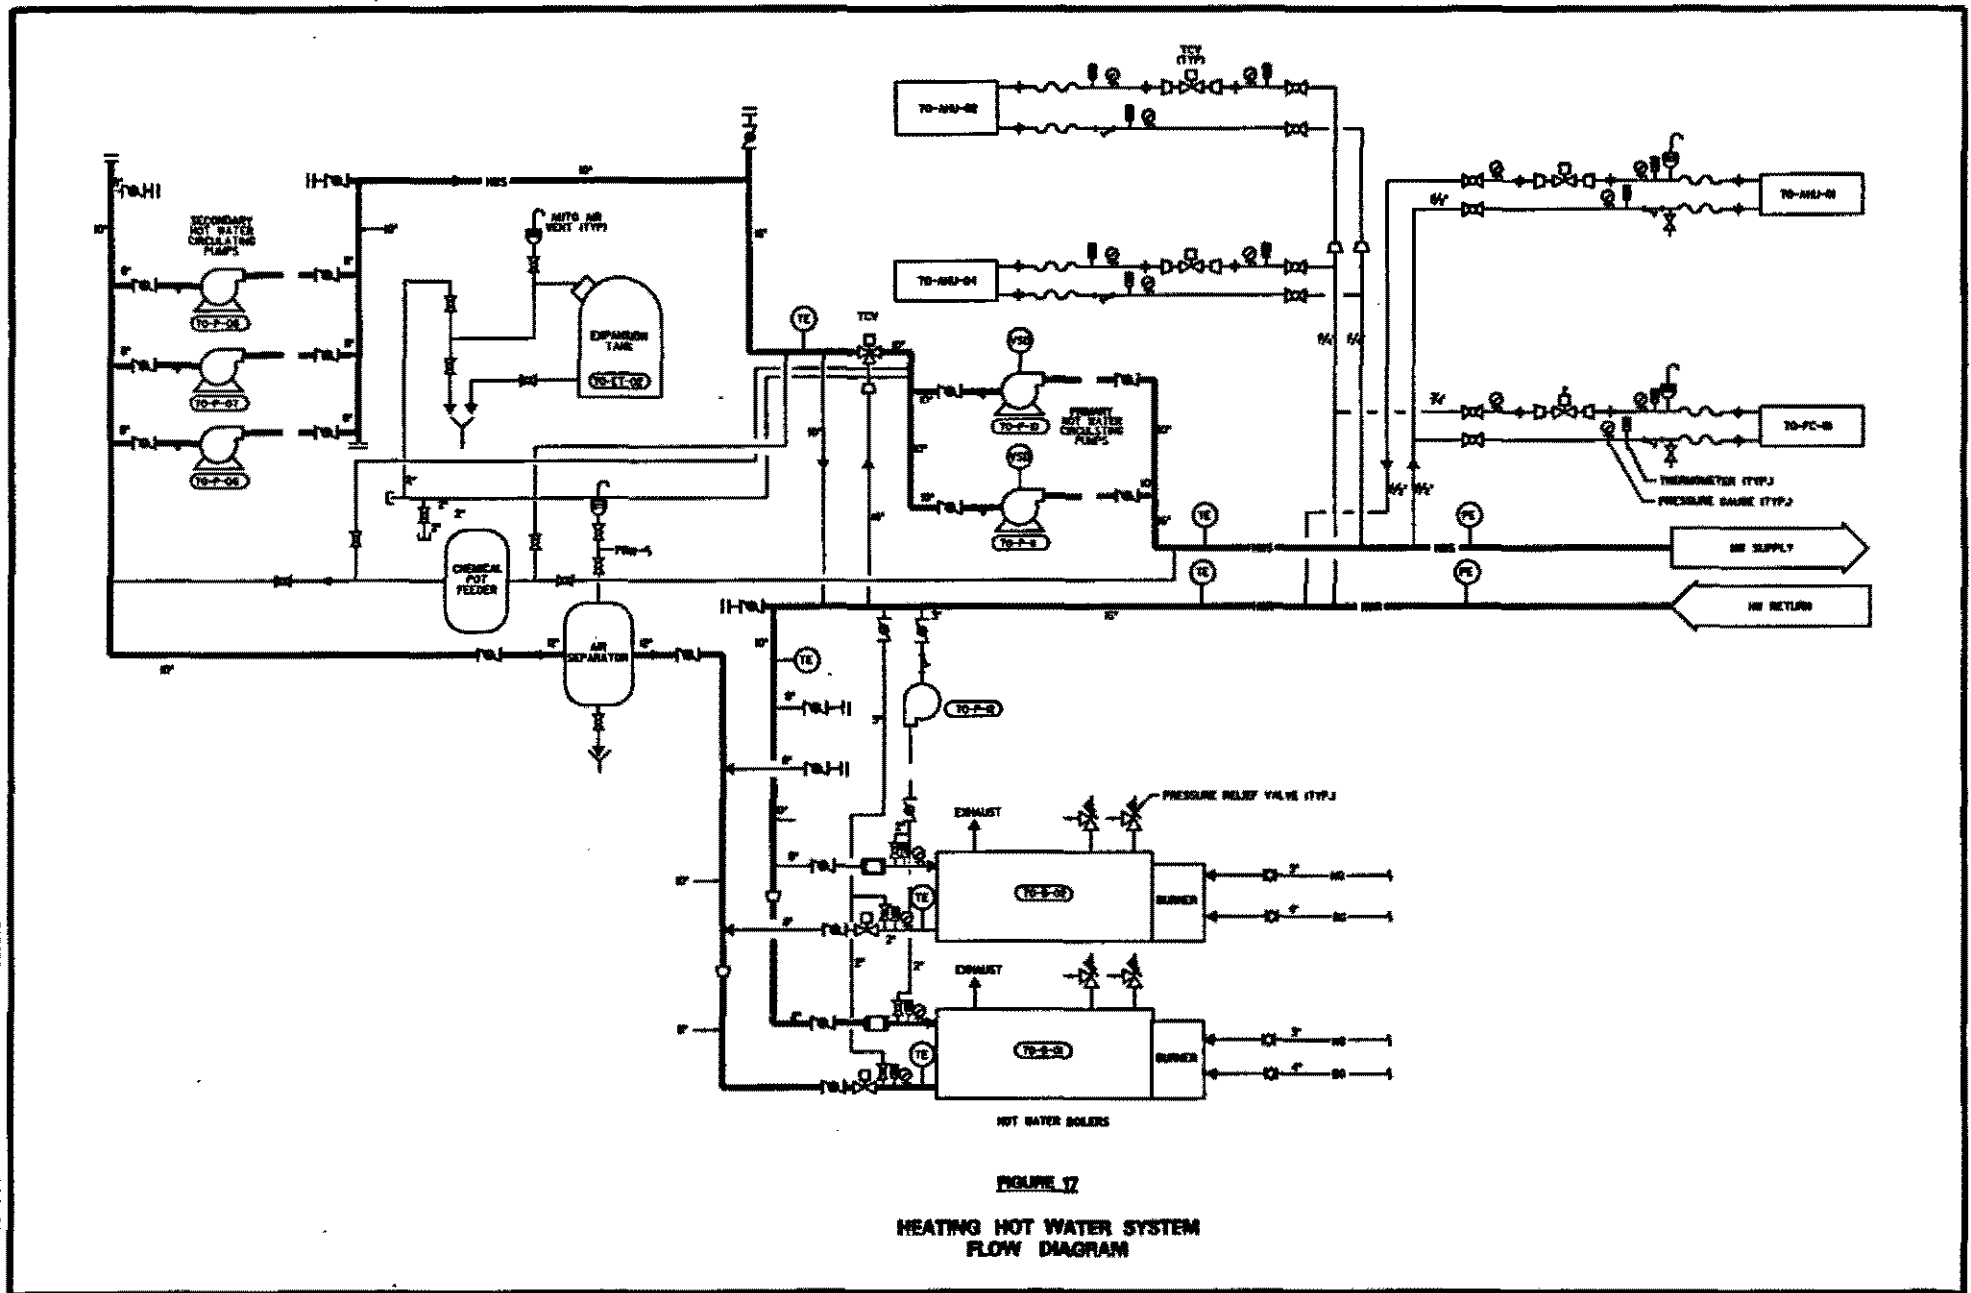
TCV (TYP)

TO-AHU-02

TO-AHU-01

TO-AHU-04

TO-FC-01

SECONDARY HOT WATER CIRCULATING PUMPS

TO-P-06

TO-P-07

TO-P-08

AUTO AIR VENT (TYP)

EXPANSION TANK

TO-ET-02

TE

TCV

VSD

PRIMARY HOT WATER CIRCULATING PUMPS

TO-P-10

TO-P-11

THERMOMETER (TYP)

PRESSURE GAUGE (TYP)

PE

HW SUPPLY

HW RETURN

CHEMICAL POT FEEDER

AIR SEPARATOR

TO-P-12

EXHAUST

PRESSURE RELIEF VALVE (TYP)

TO-B-01

BURNER

TO-B-02

HOT WATER BOILERS

FIGURE 17

HEATING HOT WATER SYSTEM FLOW DIAGRAM